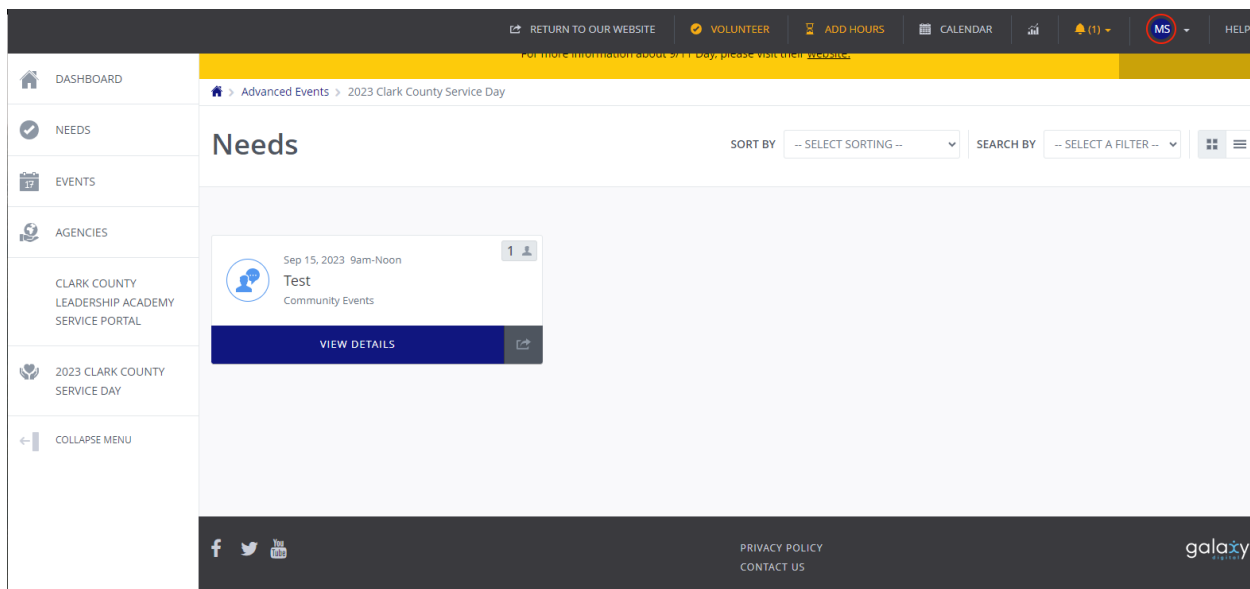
RETURN TO OUR WEBSITE VOLUNTEER ADD HOURS CALENDAR (1) MS HELP

For more information about 9/11 Day, please visit their website.

DASHBOARD

NEEDS

EVENTS

AGENCIES

CLARK COUNTY LEADERSHIP ACADEMY SERVICE PORTAL

2023 CLARK COUNTY SERVICE DAY

COLLAPSE MENU

> Advanced Events > 2023 Clark County Service Day

Needs

SORT BY -- SELECT SORTING --

SEARCH BY -- SELECT A FILTER --

1

Sep 15, 2023 9am-Noon

Test

Community Events

VIEW DETAILS

PRIVACY POLICY

CONTACT US

galaxy digital